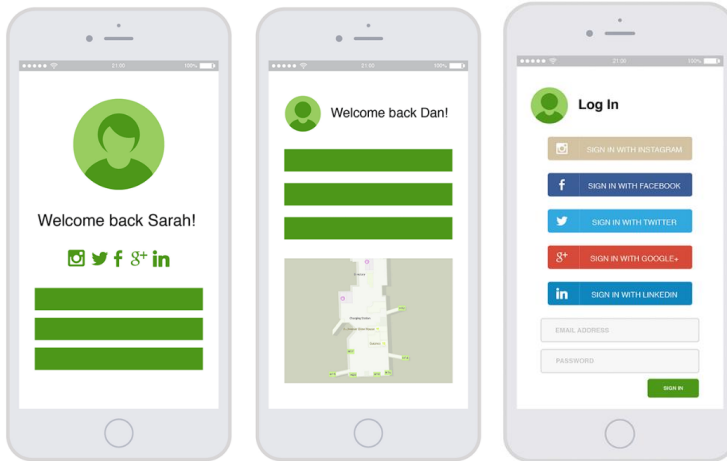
21:00 100%

Welcome back Sarah!

21:00 100%

Welcome back Dan!

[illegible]

21:00 100%

Log In

SIGN IN WITH INSTAGRAM

SIGN IN WITH FACEBOOK

SIGN IN WITH TWITTER

SIGN IN WITH GOOGLE+

SIGN IN WITH LINKEDIN

EMAIL ADDRESS

PASSWORD

SIGN IN